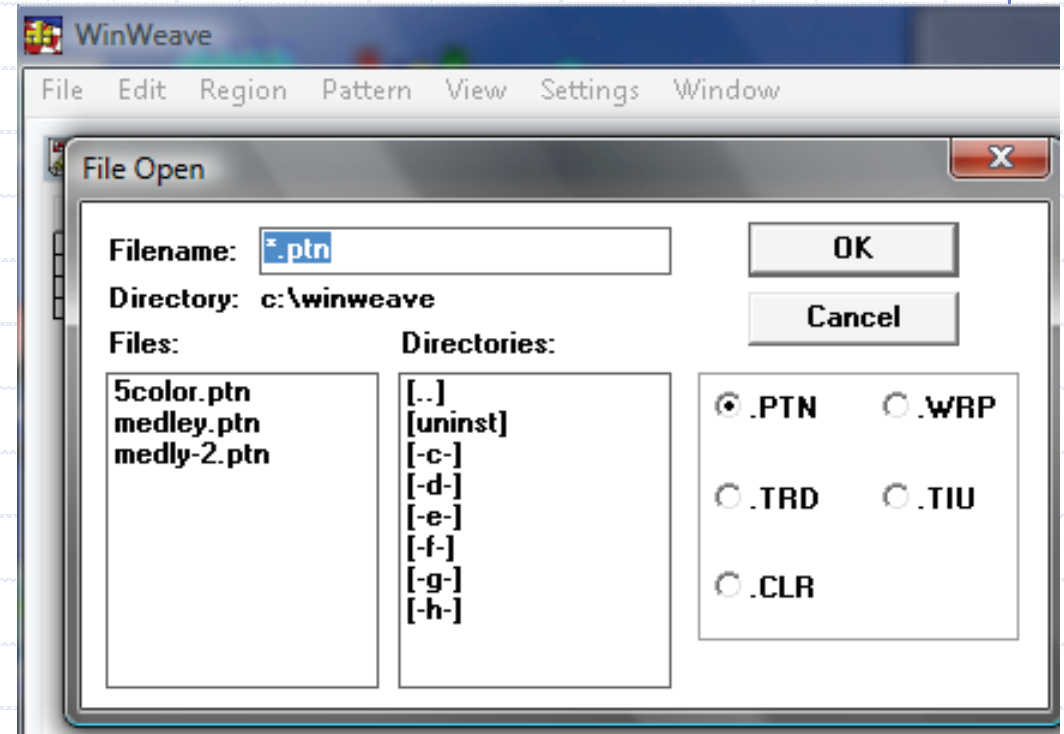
WinWeave

File Edit Region Pattern View Settings Window

File Open

Filename: *.ptn

Directory: c:\winweave

Files:

5color.ptn
medley.ptn
medly-2.ptn

Directories:

[..]
[uninst]
[-c-]
[-d-]
[-e-]
[-f-]
[-g-]
[-h-]

OK

Cancel

.PTN .WRP
.TRD .TIU
.CLR